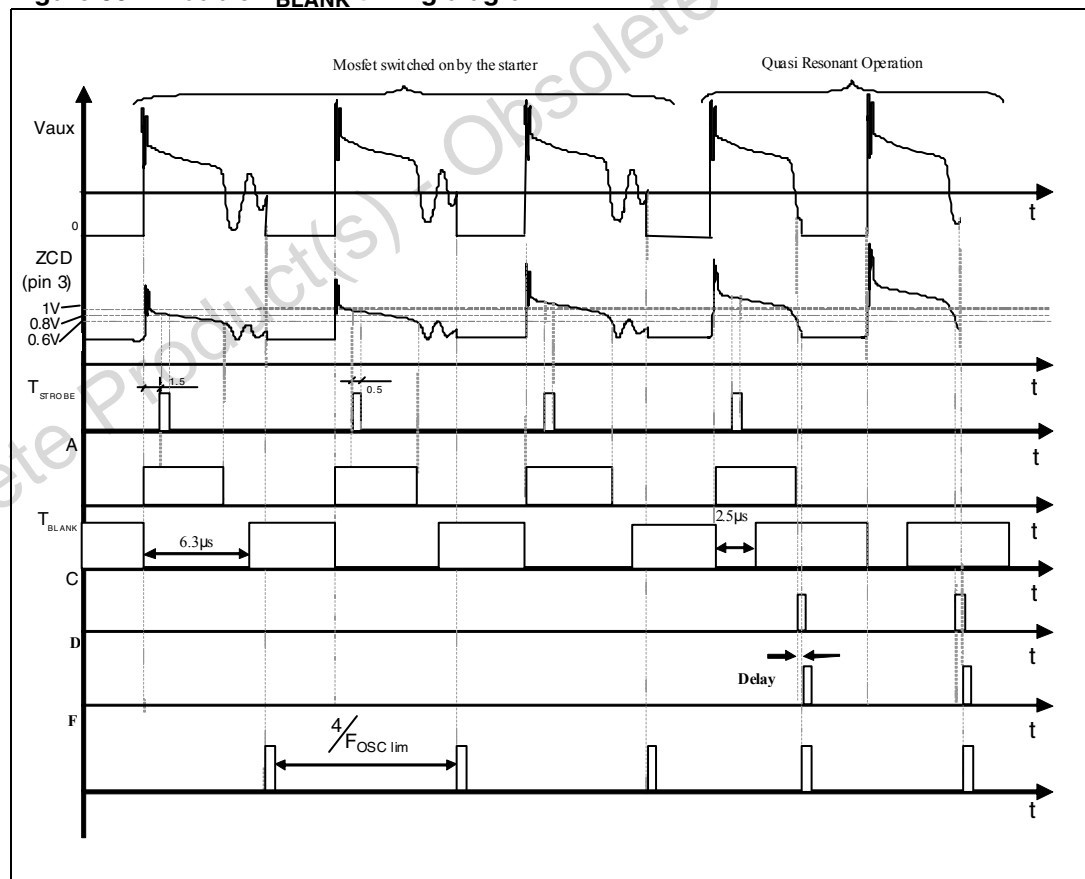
Figure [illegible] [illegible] BLANK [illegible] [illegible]

Obsolete Product(s) - Obsolete

Mosfet switched on by the starter

Quasi Resonant Operation

Vaux

t

0

ZCD (pin 3)

1V

0.8V

0.6V

t

$T_{STROBE}$

1.5

0.5

t

A

t

$T_{BLANK}$

6.3µs

2.5µs

t

C

t

D

Delay

t

F

$4/F_{OSC\ lim}$

t